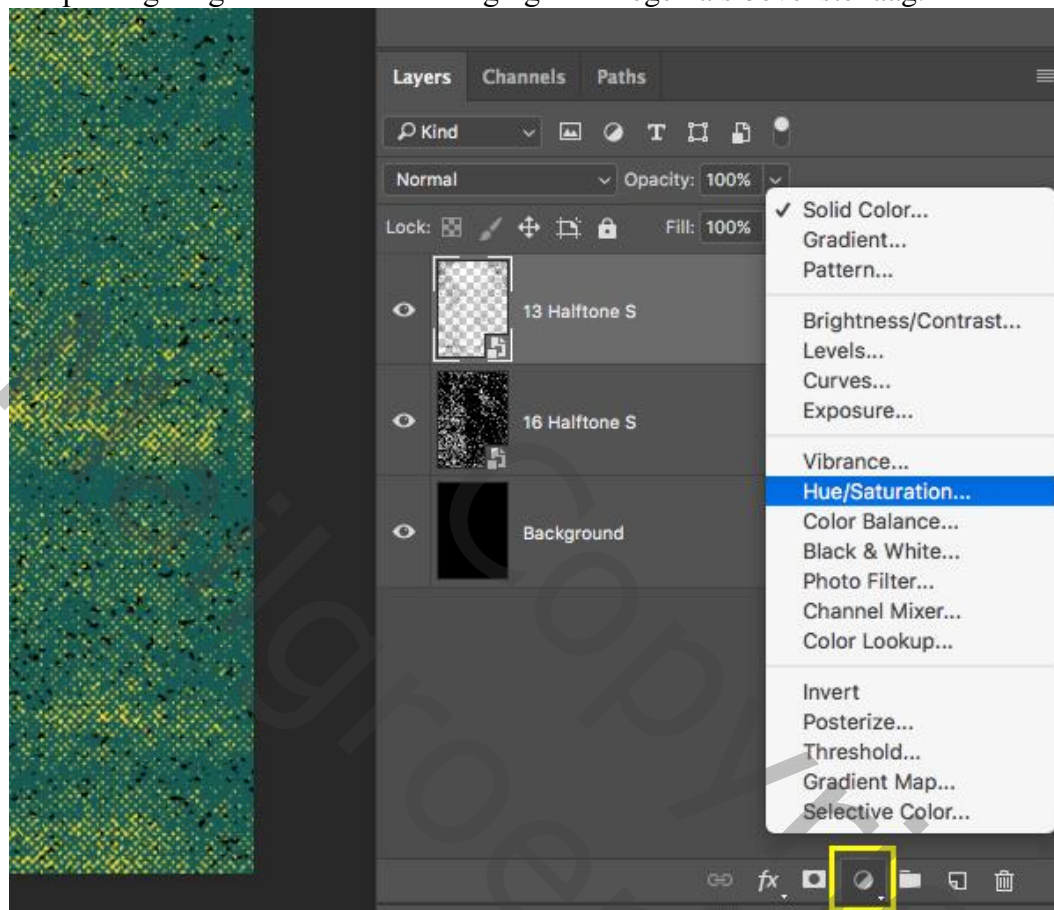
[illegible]

Layers Channels Paths

Kind

Normal Opacity: 100%

Lock: Fill: 100%

13 Halftone S

16 Halftone S

Background

✓ Solid Color...
Gradient...
Pattern...

Brightness/Contrast...
Levels...
Curves...
Exposure...

Vibrance...
Hue/Saturation...
Color Balance...
Black & White...
Photo Filter...
Channel Mixer...
Color Lookup...

Invert
Posterize...
Threshold...
Gradient Map...
Selective Color...

fx